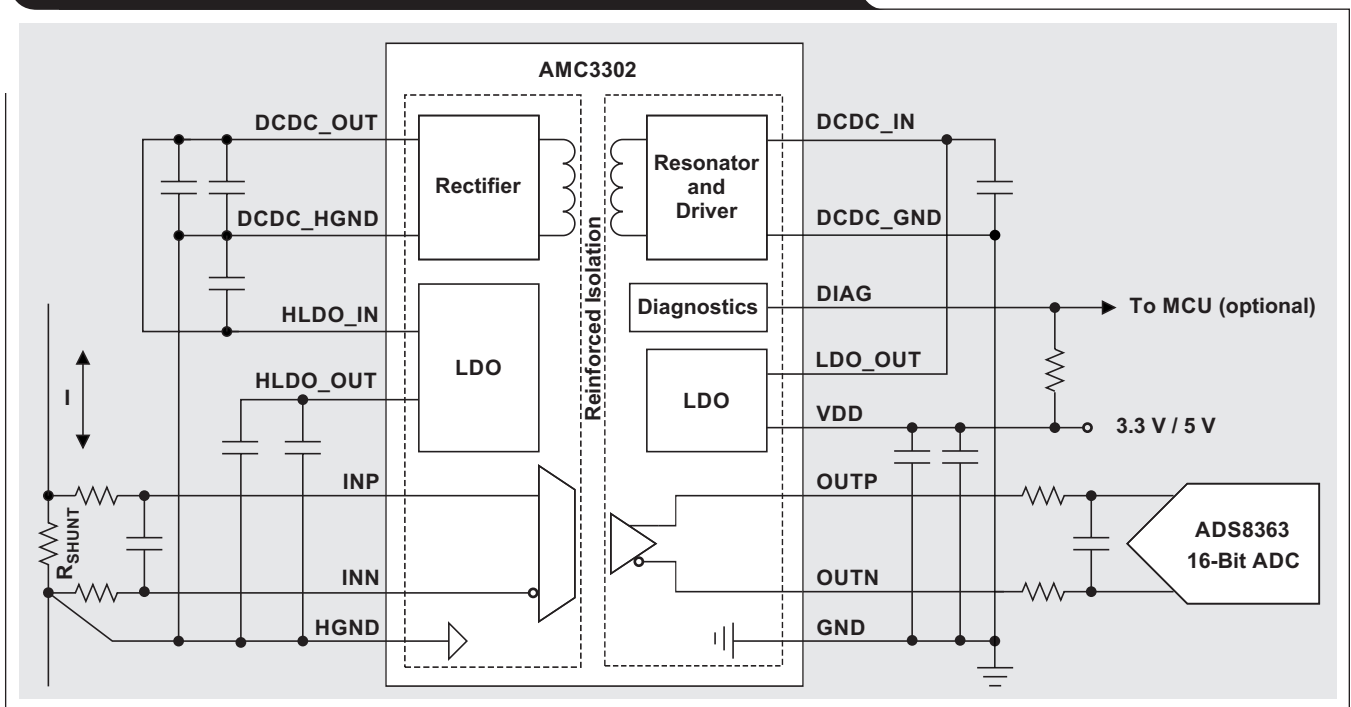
AMC3302

DCDC_OUT

Rectifier

DCDC_HGND

HLDO_IN

LDO

HLDO_OUT

I

INP

$R_{SHUNT}$

INN

HGND

Reinforced Isolation

Resonator and Driver

DCDC_IN

DCDC_GND

Diagnostics

DIAG

To MCU (optional)

LDO

LDO_OUT

VDD

3.3 V / 5 V

OUTP

ADS8363 16-Bit ADC

OUTN

GND